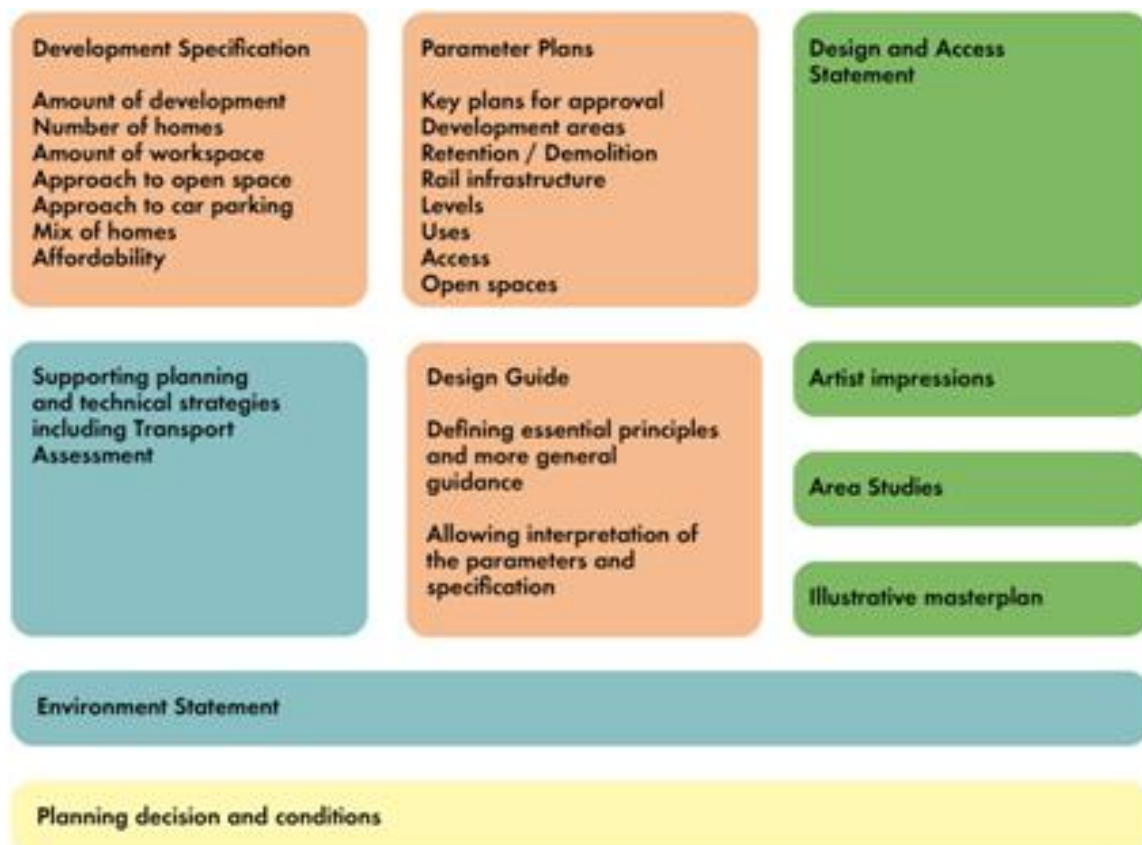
Development Specification

Amount of development
Number of homes
Amount of workspace
Approach to open space
Approach to car parking
Mix of homes
Affordability

Parameter Plans

Key plans for approval
Development areas
Retention / Demolition
Rail infrastructure
Levels
Uses
Access
Open spaces

Design and Access Statement

Supporting planning and technical strategies including Transport Assessment

Design Guide

Defining essential principles and more general guidance

Allowing interpretation of the parameters and specification

Artist impressions

Area Studies

Illustrative masterplan

Environment Statement

Planning decision and conditions